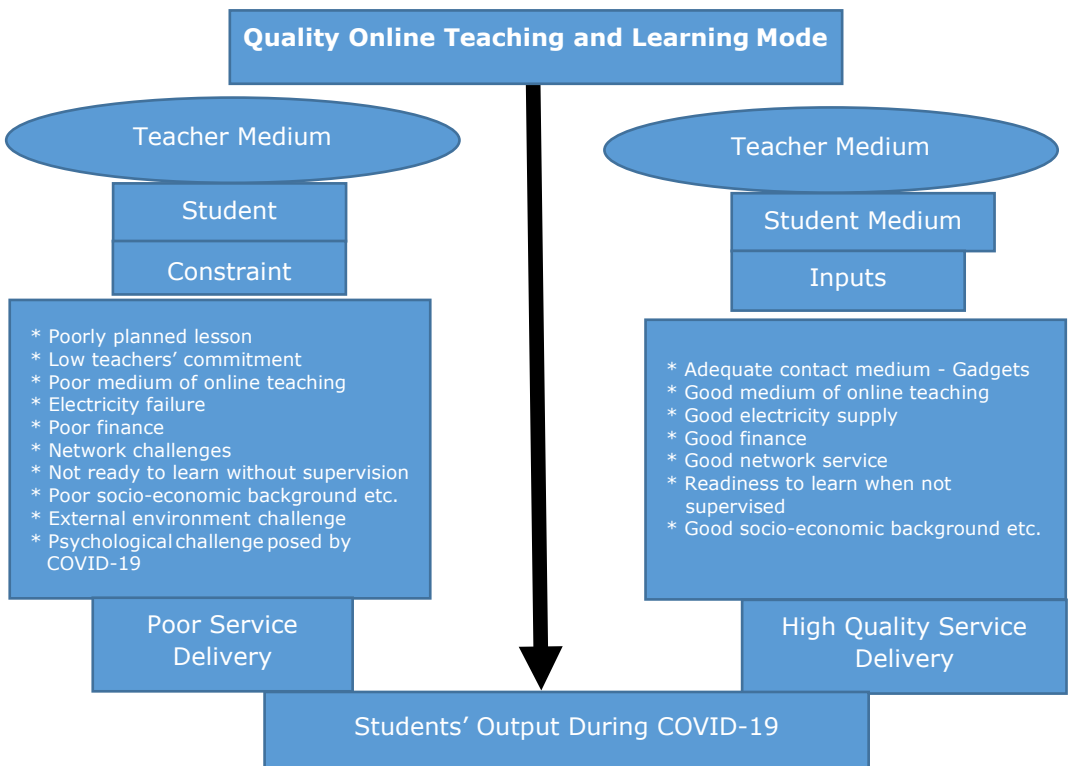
Quality Online Teaching and Learning Mode

Teacher Medium

Student

Constraint

* Poorly planned lesson
* Low teachers' commitment
* Poor medium of online teaching
* Electricity failure
* Poor finance
* Network challenges
* Not ready to learn without supervision
* Poor socio-economic background etc.
* External environment challenge
* Psychological challenge posed by COVID-19

Poor Service Delivery

Teacher Medium

Student Medium

Inputs

* Adequate contact medium - Gadgets
* Good medium of online teaching
* Good electricity supply
* Good finance
* Good network service
* Readiness to learn when not supervised
* Good socio-economic background etc.

High Quality Service Delivery

Students' Output During COVID-19